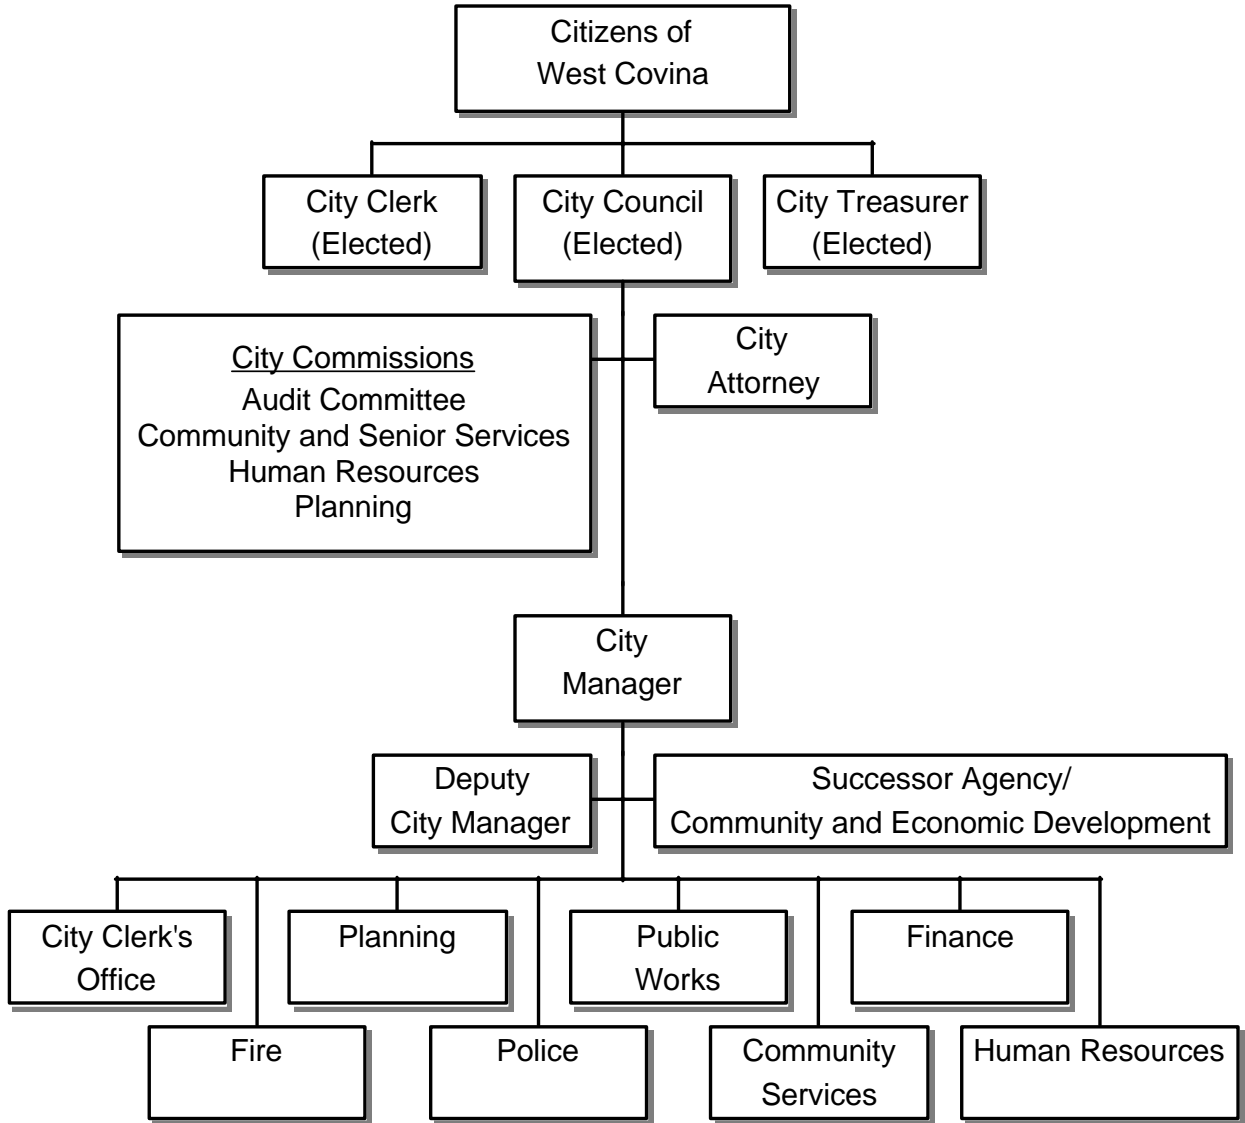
Citizens of West Covina

City Clerk (Elected)

City Council (Elected)

City Treasurer (Elected)

City Commissions
Audit Committee
Community and Senior Services
Human Resources
Planning

City Attorney

City Manager

Deputy City Manager

Successor Agency/ Community and Economic Development

City Clerk's Office

Planning

Public Works

Finance

Fire

Police

Community Services

Human Resources